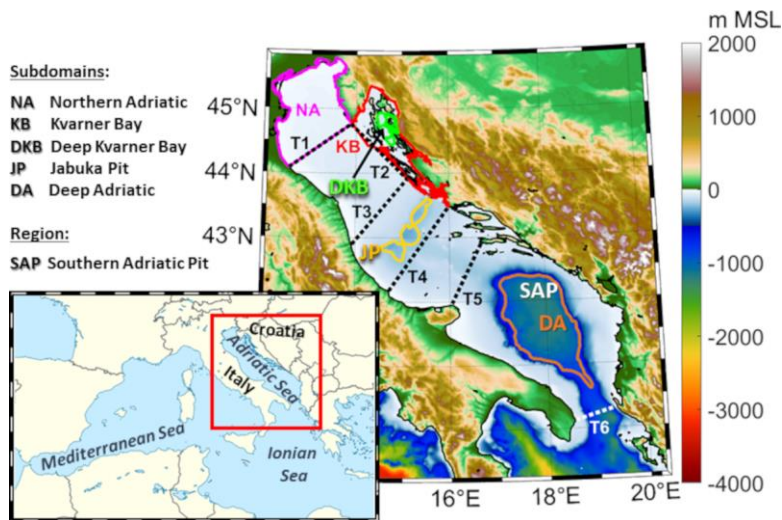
Subdomains:
NA Northern Adriatic
KB Kvarner Bay
DKB Deep Kvarner Bay
JP Jabuka Pit
DA Deep Adriatic

Region:
SAP Southern Adriatic Pit

45°N
44°N
43°N

NA
T1
KB
T2
DKB
T3
JP
T4
T5
SAP
DA
T6

Croatia
Adriatic Sea
Italy
Mediterranean Sea
Ionian Sea

16°E
18°E
20°E

m MSL
2000
1000
0
-1000
-2000
-3000
-4000